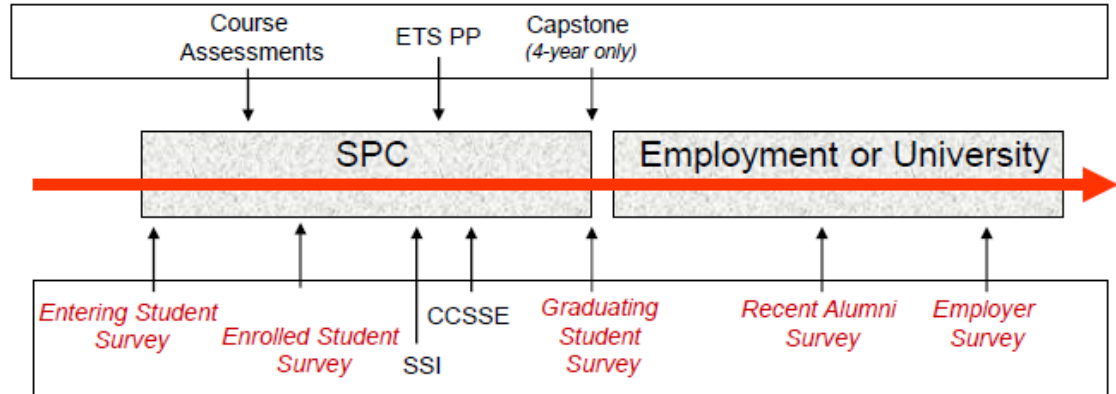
Course Assessments

ETS PP

Capstone (4-year only)

SPC

Employment or University

Entering Student Survey

Enrolled Student Survey

SSI

CCSSE

Graduating Student Survey

Recent Alumni Survey

Employer Survey